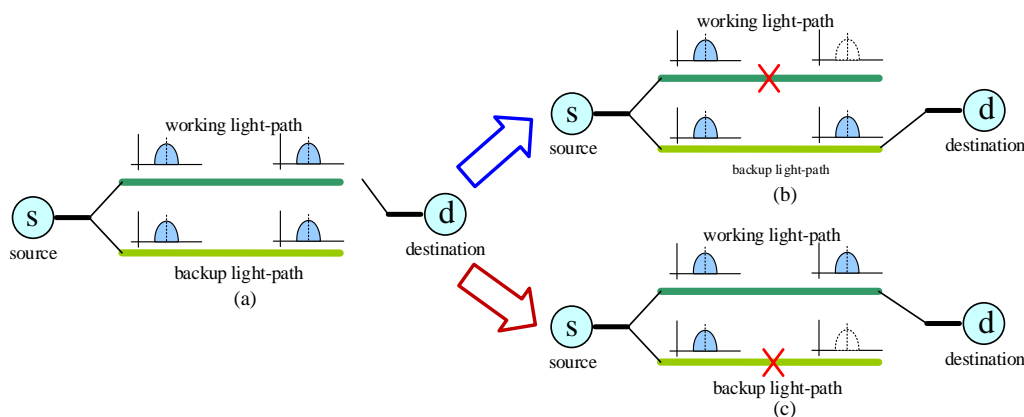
working light-path

s

source

backup light-path

(a)

d

destination

working light-path

s

source

backup light-path

(b)

d

destination

working light-path

s

source

backup light-path

(c)

d

destination